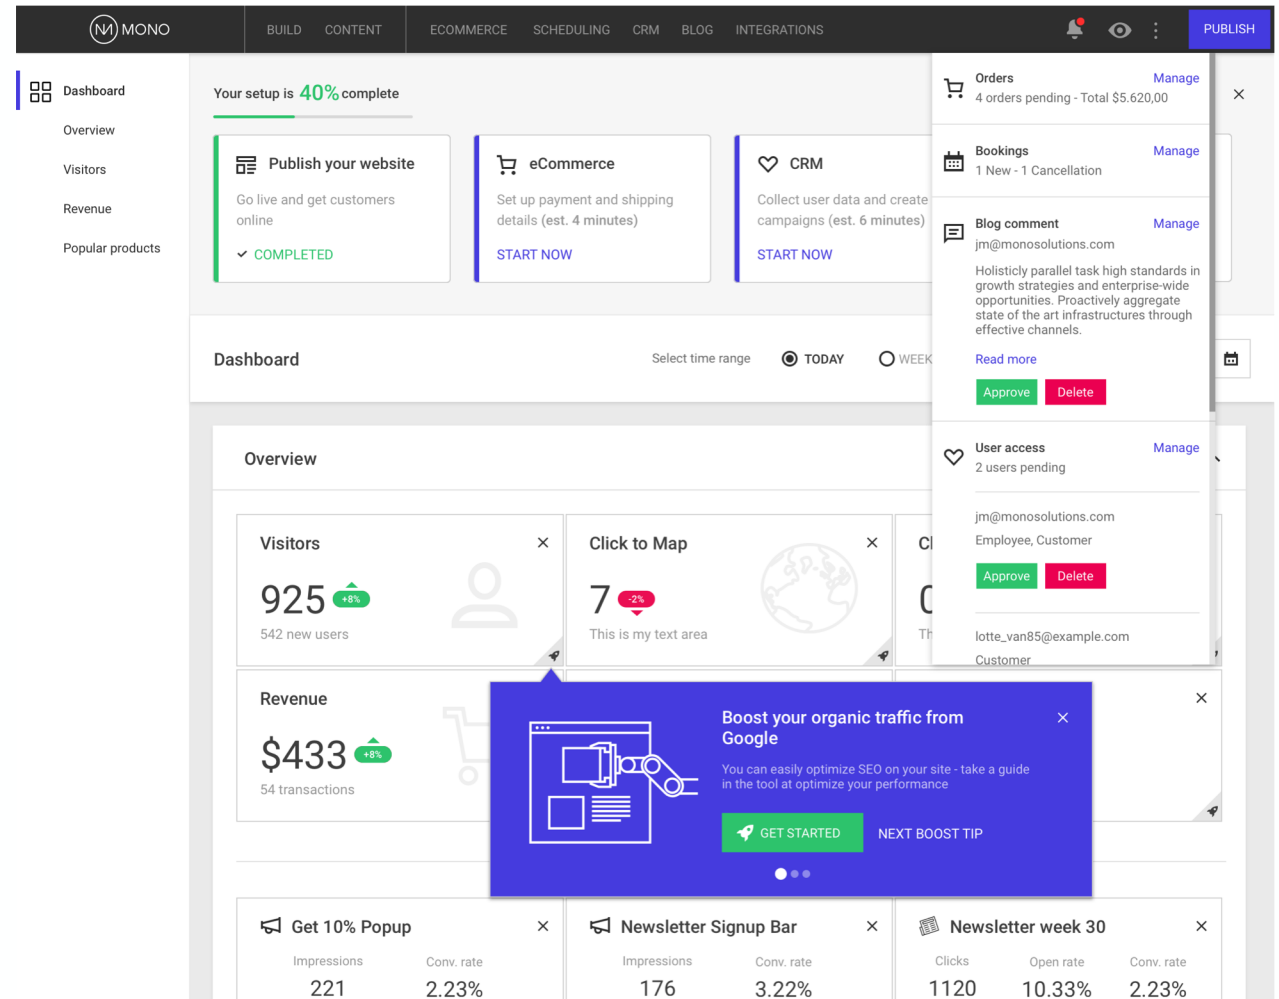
MONO

BUILD CONTENT ECOMMERCE SCHEDULING CRM BLOG INTEGRATIONS PUBLISH

Dashboard
Overview
Visitors
Revenue
Popular products

Your setup is 40% complete

Publish your website
Go live and get customers online
COMPLETED

eCommerce
Set up payment and shipping details (est. 4 minutes)
START NOW

CRM
Collect user data and create campaigns (est. 6 minutes)
START NOW

Orders
Manage
4 orders pending - Total $5.620,00

Bookings
Manage
1 New - 1 Cancellation

Blog comment
Manage
jm@monosolutions.com
Holisticly parallel task high standards in growth strategies and enterprise-wide opportunities. Proactively aggregate state of the art infrastructures through effective channels.
Read more
Approve Delete

User access
Manage
2 users pending

jm@monosolutions.com
Employee, Customer
Approve Delete

lotte_van85@example.com
Customer

Dashboard
Select time range
TODAY
WEEK

Overview

Visitors
925 +8%
542 new users

Click to Map
7 -2%
This is my text area

Cl
0
Th

Revenue
$433 +8%
54 transactions

Boost your organic traffic from Google
You can easily optimize SEO on your site - take a guide in the tool at optimize your performance
GET STARTED
NEXT BOOST TIP

Get 10% Popup
Impressions Conv. rate
221 2.23%

Newsletter Signup Bar
Impressions Conv. rate
176 3.22%

Newsletter week 30
Clicks Open rate Conv. rate
1120 10.33% 2.23%